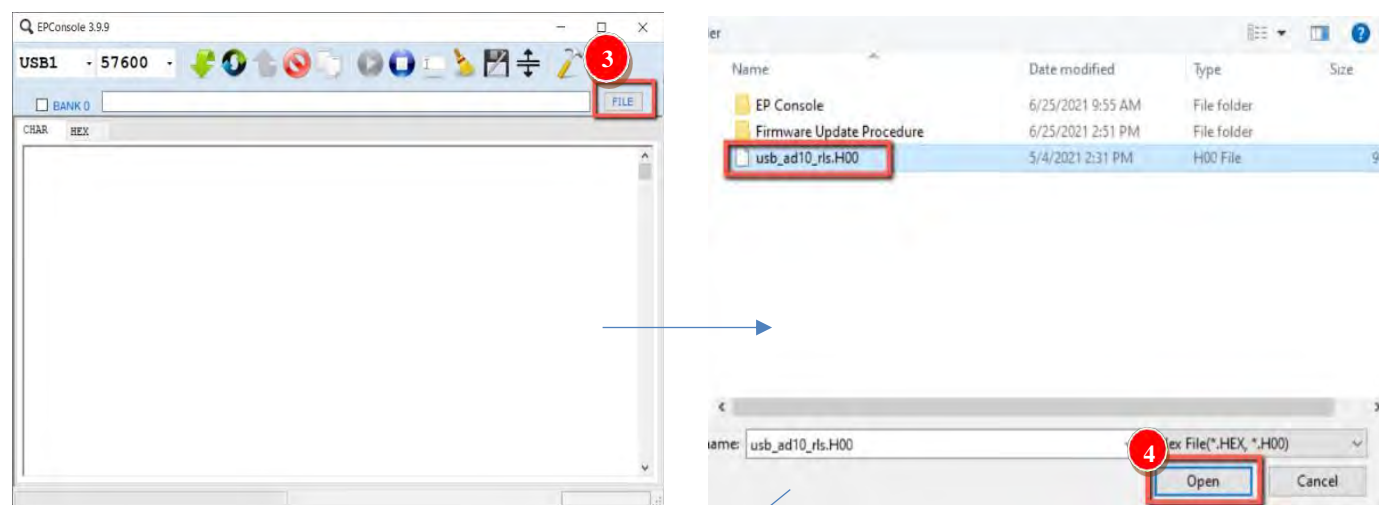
EPConsole 3.9.9

USB1 57600

3

BANK 0

FILE

CHAR HEX

er

Name | Date modified | Type | Size

EP Console 6/25/2021 9:55 AM File folder

Firmware Update Procedure 6/25/2021 2:51 PM File folder

usb_ad10_rls.H00 5/4/2021 2:31 PM H00 File 9

ame: usb_ad10_rls.H00

ex File(*.HEX, *.H00)

4

Open

Cancel